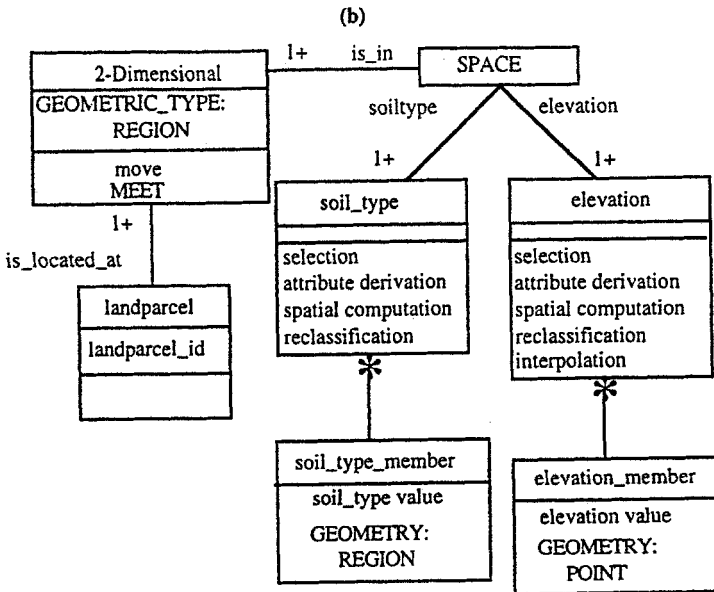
(b)

2-Dimensional

GEOMETRIC_TYPE: REGION

move
MEET

1+

is_in

SPACE

soiltype

elevation

1+

1+

soil_type

selection
attribute derivation
spatial computation
reclassification

elevation

selection
attribute derivation
spatial computation
reclassification
interpolation

1+

is_located_at

landparcel

landparcel_id

*

*

soil_type_member

soil_type value

GEOMETRY: REGION

elevation_member

elevation value

GEOMETRY: POINT